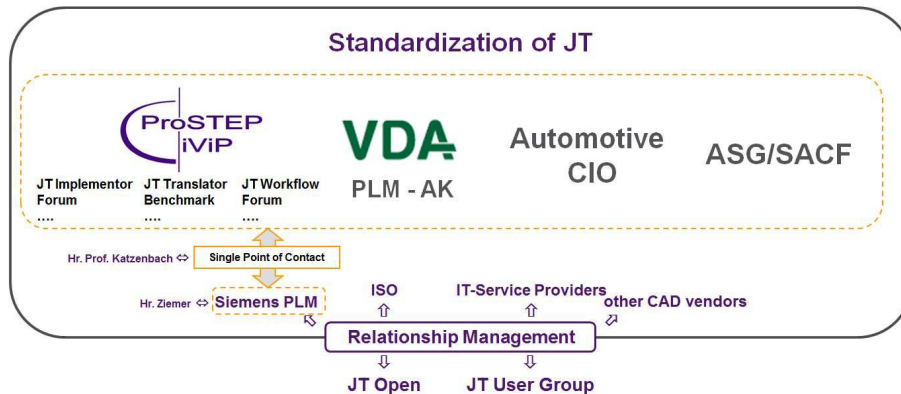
Standardization of JT

ProSTEP iViP

JT Implementor Forum
....

JT Translator Benchmark
....

JT Workflow Forum
....

VDA
PLM - AK

Automotive CIO

ASG/SACF

Hr. Prof. Katzenbach ⇔ Single Point of Contact

Hr. Ziemer ⇔ Siemens PLM

ISO
⇧

IT-Service Providers
⇧

other CAD vendors

Relationship Management

⇩
JT Open

⇩
JT User Group